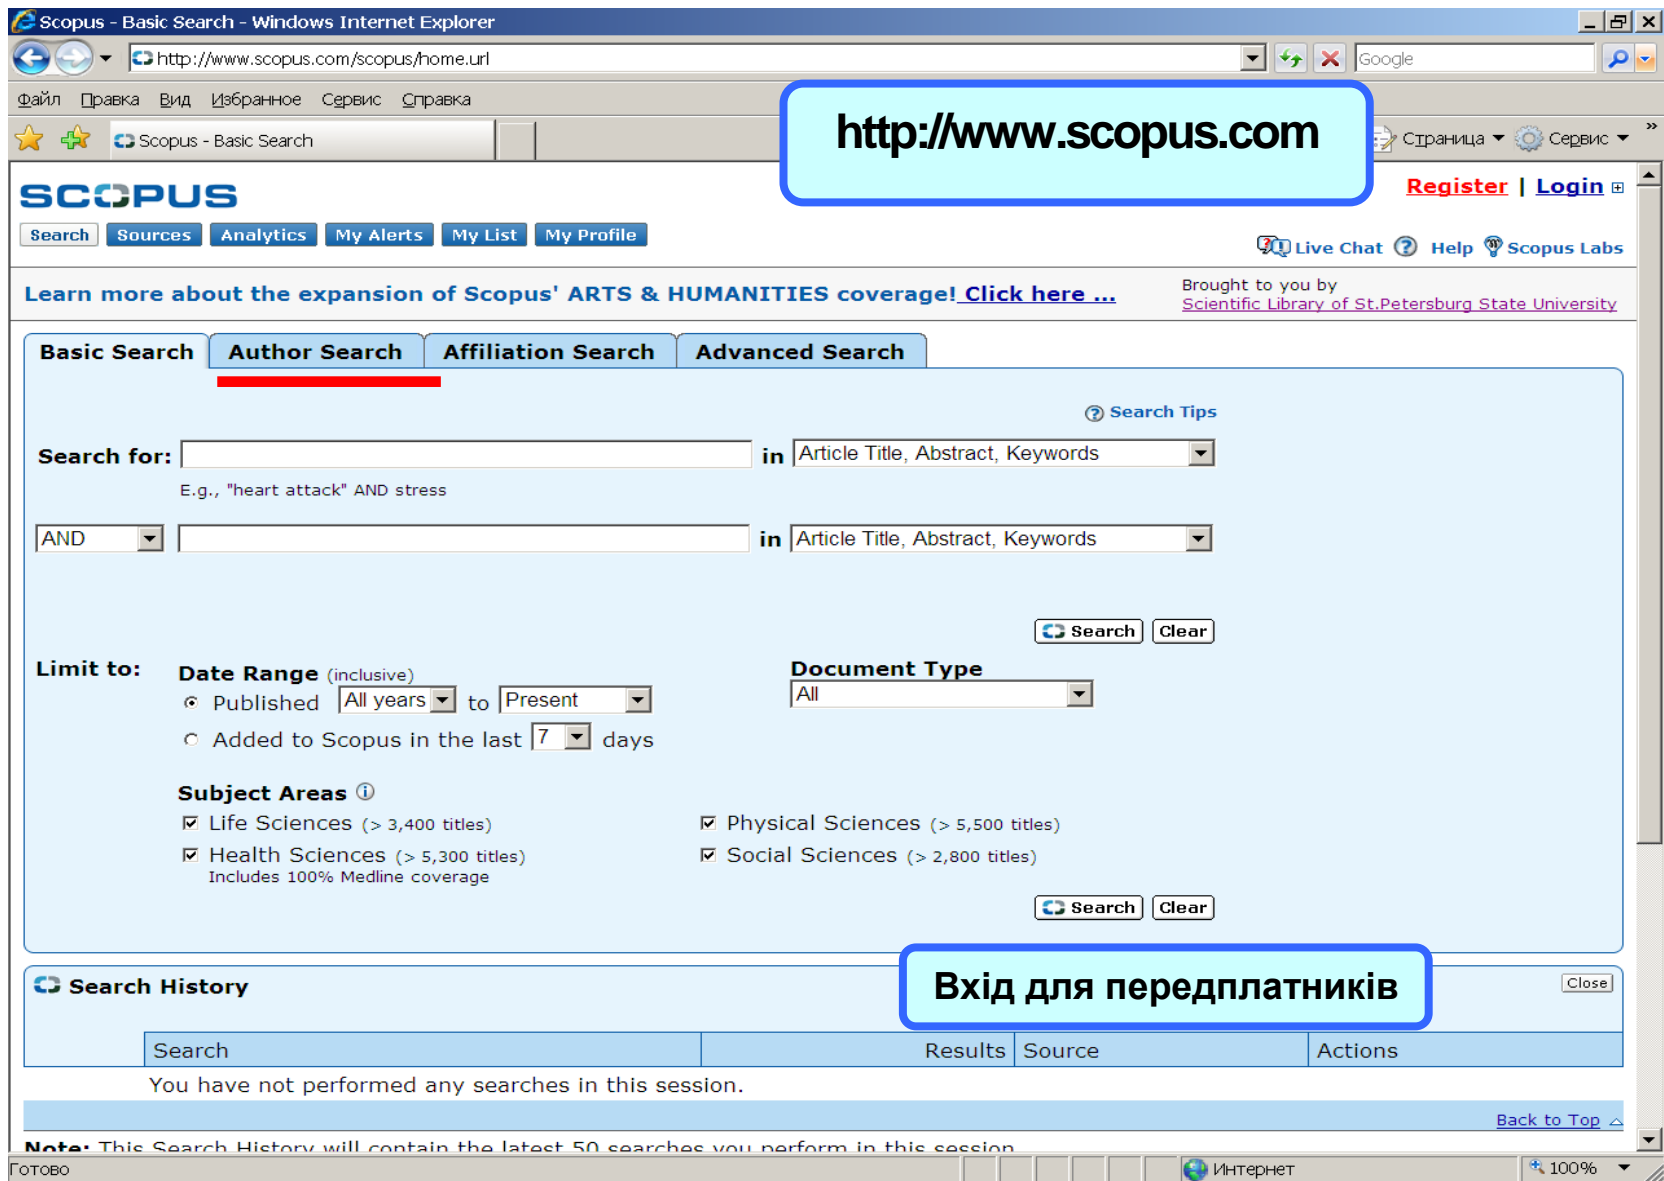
Scopus - Basic Search - Windows Internet Explorer

http://www.scopus.com/scopus/home.url

Google

Файл Правка Вид Избранное Сервис Справка

Scopus - Basic Search

http://www.scopus.com

Страница Сервис

SCOPUS

Register | Login

Search Sources Analytics My Alerts My List My Profile

Live Chat Help Scopus Labs

Learn more about the expansion of Scopus' ARTS & HUMANITIES coverage! Click here ...

Brought to you by
Scientific Library of St.Petersburg State University

Basic Search Author Search Affiliation Search Advanced Search

Search Tips

Search for: in Article Title, Abstract, Keywords

E.g., "heart attack" AND stress

AND in Article Title, Abstract, Keywords

Search Clear

Limit to: Date Range (inclusive)

Published All years to Present

Added to Scopus in the last 7 days

Document Type
All

Subject Areas

Life Sciences (> 3,400 titles)

Health Sciences (> 5,300 titles)
Includes 100% Medline coverage

Physical Sciences (> 5,500 titles)

Social Sciences (> 2,800 titles)

Search Clear

Search History

Вхід для передплатників

Close

| Search | Results | Source | Actions |
|---|---|---|---|

You have not performed any searches in this session.

Back to Top

Note: This Search History will contain the latest 50 searches you perform in this session.

Готово

Интернет

100%